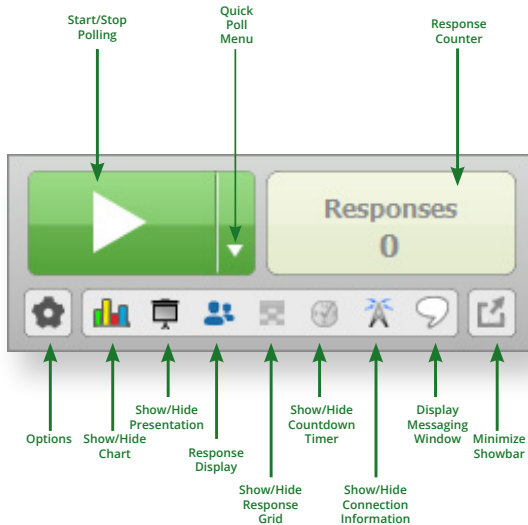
Start/Stop Polling

Quick Poll Menu

Response Counter

Responses
0

Options

Show/Hide Chart

Show/Hide Presentation

Response Display

Show/Hide Response Grid

Show/Hide Countdown Timer

Show/Hide Connection Information

Display Messaging Window

Minimize Showbar